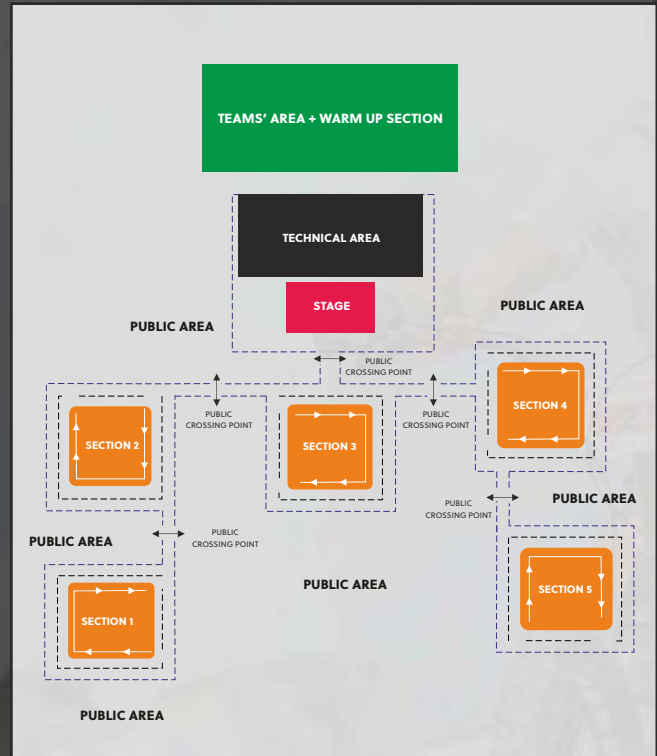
TEAMS' AREA + WARM UP SECTION

TECHNICAL AREA

STAGE

PUBLIC AREA

PUBLIC AREA

PUBLIC CROSSING POINT

PUBLIC CROSSING POINT

PUBLIC CROSSING POINT

SECTION 2

SECTION 3

SECTION 4

PUBLIC CROSSING POINT

PUBLIC AREA

PUBLIC AREA

PUBLIC CROSSING POINT

PUBLIC AREA

SECTION 1

SECTION 5

PUBLIC AREA